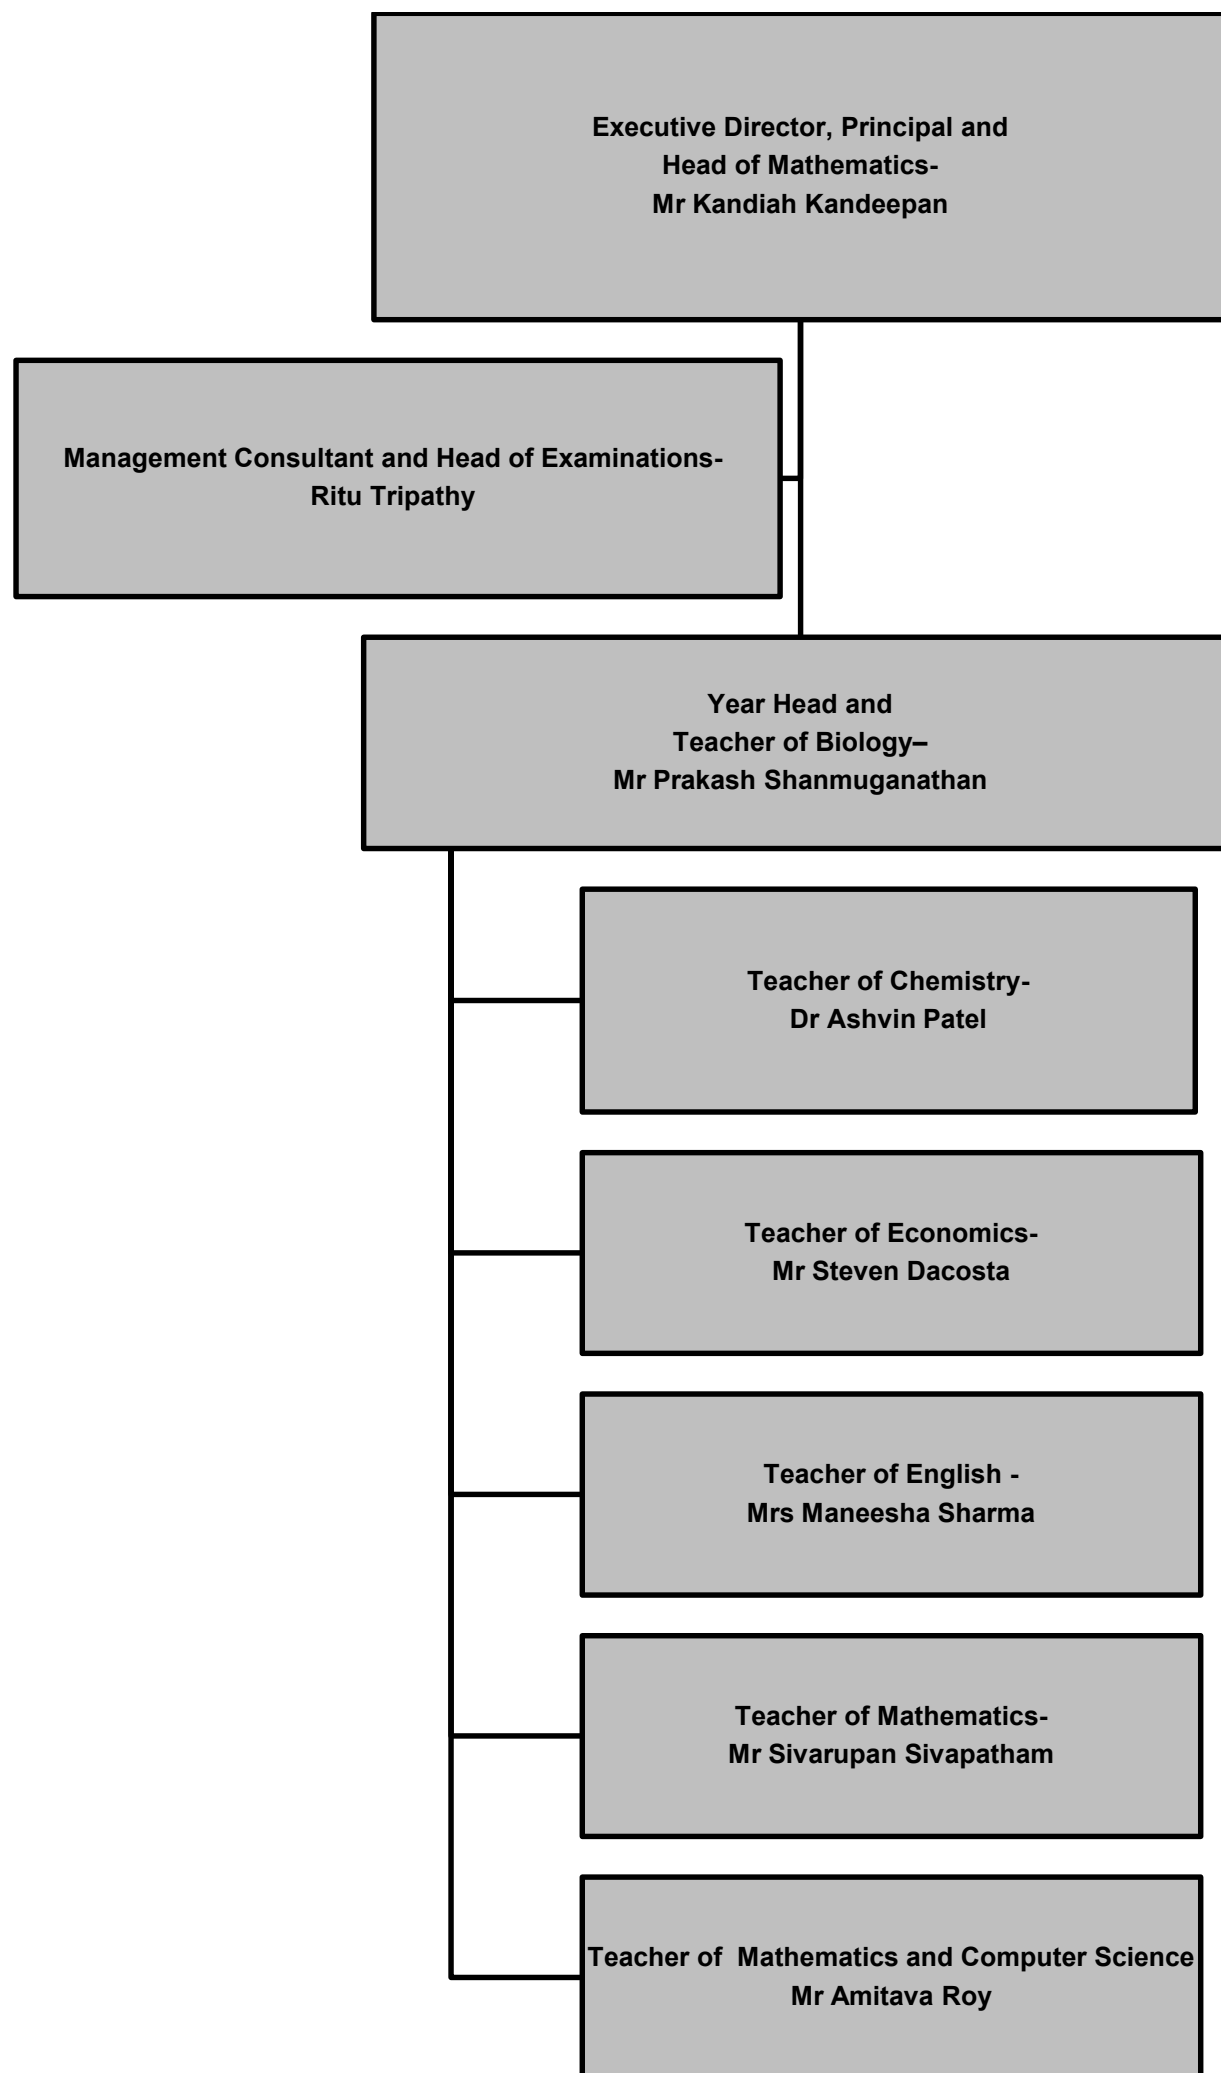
Executive Director, Principal and Head of Mathematics- Mr Kandiah Kandeepan

Management Consultant and Head of Examinations- Ritu Tripathy

Year Head and Teacher of Biology– Mr Prakash Shanmuganathan

Teacher of Chemistry- Dr Ashvin Patel

Teacher of Economics- Mr Steven Dacosta

Teacher of English - Mrs Maneesha Sharma

Teacher of Mathematics- Mr Sivarupan Sivapatham

Teacher of Mathematics and Computer Science Mr Amitava Roy